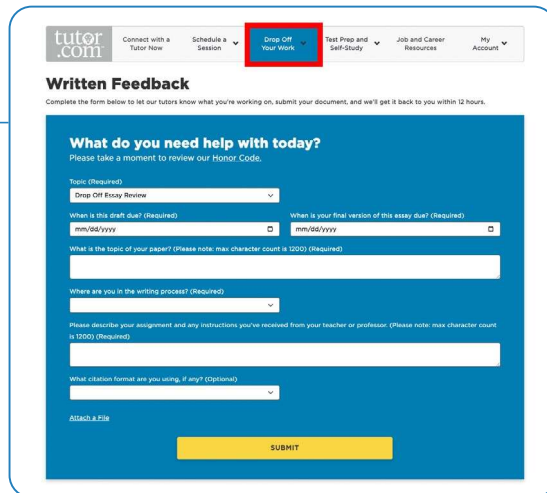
tutor.com

Connect with a Tutor Now

Schedule a Session

Drop Off Your Work

Test Prep and Self-Study

Job and Career Resources

My Account

Written Feedback

Complete the form below to let our tutors know what you're working on, submit your document, and we'll get it back to you within 12 hours.

What do you need help with today?

Please take a moment to review our Honor Code.

Topic (Required)

Drop Off Essay Review

When is this draft due? (Required)

mm/dd/yyyy

When is your final version of this essay due? (Required)

mm/dd/yyyy

What is the topic of your paper? (Please note: max character count is 1200) (Required)

Where are you in the writing process? (Required)

Please describe your assignment and any instructions you've received from your teacher or professor. (Please note: max character count is 1200) (Required)

What citation format are you using, if any? (Optional)

Attach a File

SUBMIT